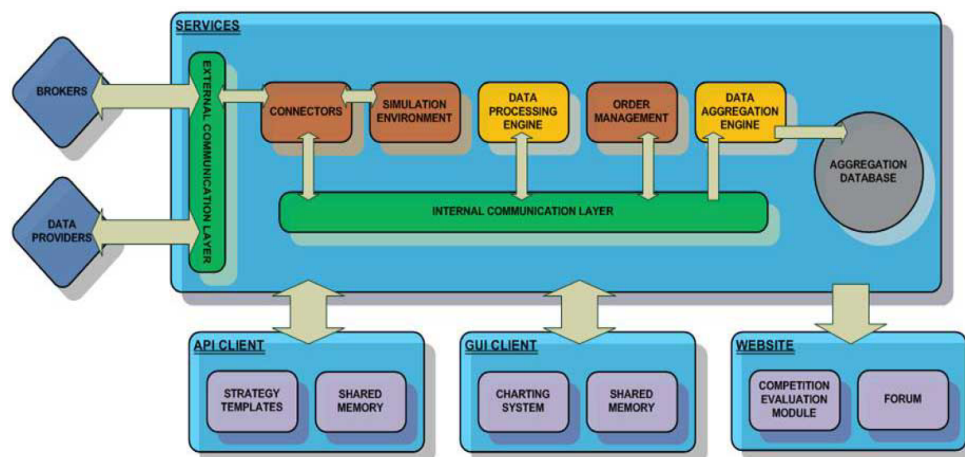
SERVICES

BROKERS

DATA PROVIDERS

EXTERNAL COMMUNICATION LAYER

CONNECTORS

SIMULATION ENVIRONMENT

DATA PROCESSING ENGINE

ORDER MANAGEMENT

DATA AGGREGATION ENGINE

AGGREGATION DATABASE

INTERNAL COMMUNICATION LAYER

API CLIENT

STRATEGY TEMPLATES

SHARED MEMORY

GUI CLIENT

CHARTING SYSTEM

SHARED MEMORY

WEBSITE

COMPETITION EVALUATION MODULE

FORUM